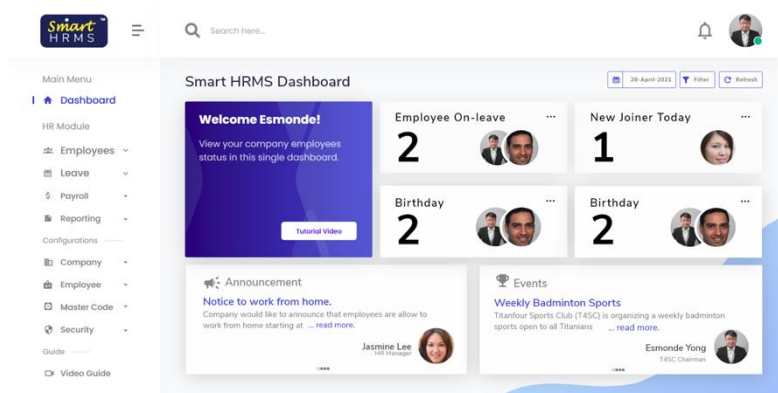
Smart HRMS ™

Search here...

Main Menu

Dashboard

HR Module

Employees

Leave

Payroll

Reporting

Configurations

Company

Employee

Master Code

Security

Guide

Video Guide

Smart HRMS Dashboard

28-April-2021

Filter

Refresh

Welcome Esmonde!

View your company employees status in this single dashboard.

Tutorial Video

Employee On-leave

2

New Joiner Today

1

Birthday

2

Birthday

2

Announcement

Notice to work from home.

Company would like to announce that employees are allow to work from home starting at ... read more.

Jasmine Lee
HR Manager

Events

Weekly Badminton Sports

Titanfour Sports Club (T4SC) is organizing a weekly badminton sports open to all Titanians ... read more.

Esmonde Yong
T4SC Chairman